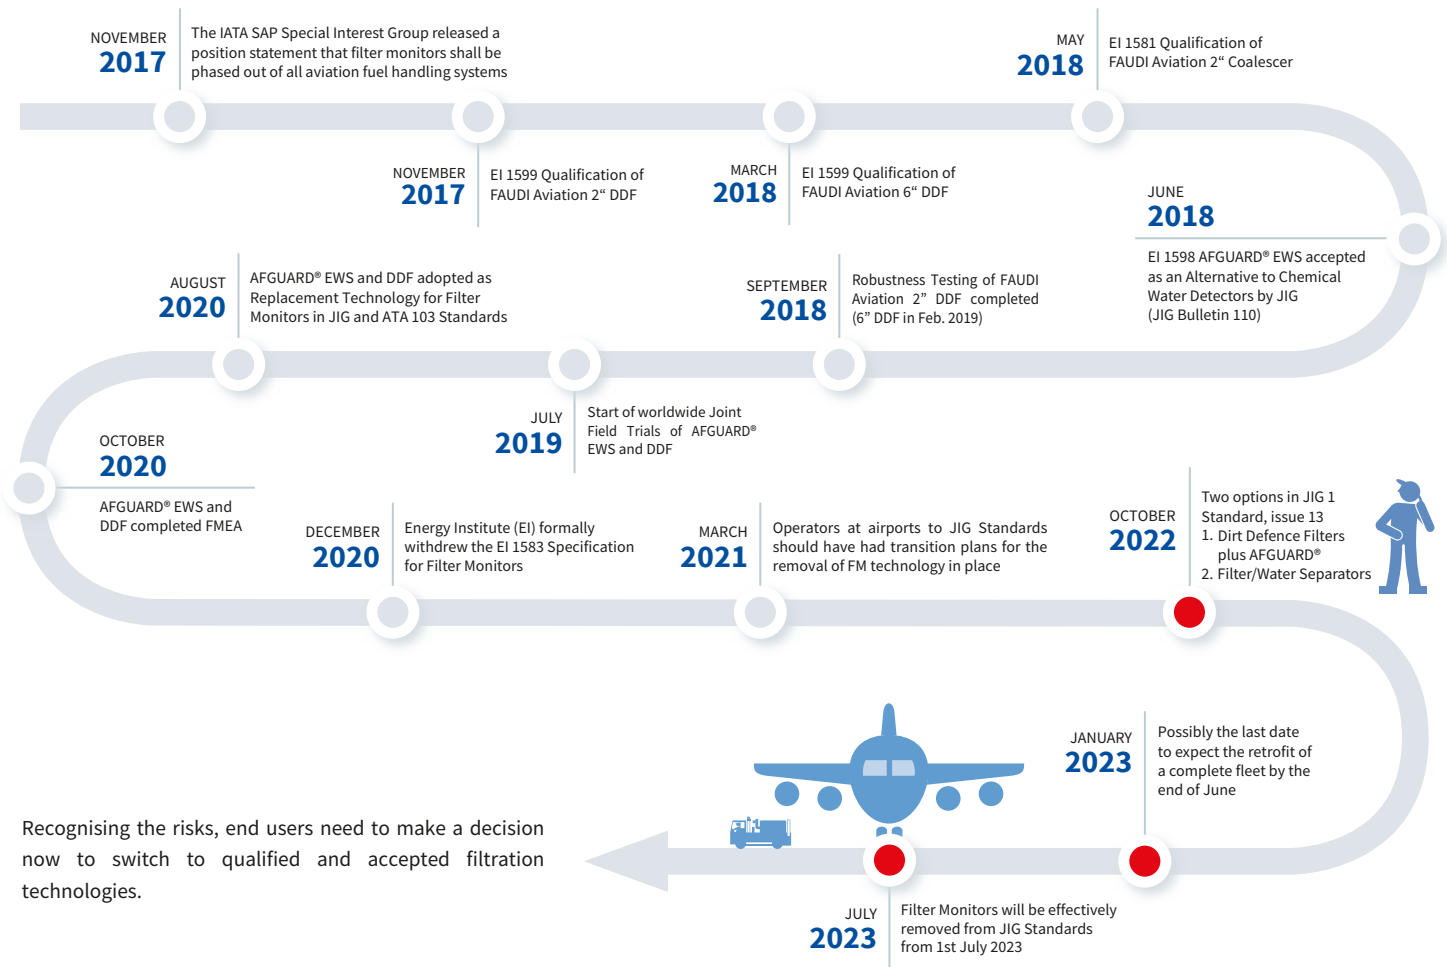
NOVEMBER
2017
The IATA SAP Special Interest Group released a position statement that filter monitors shall be phased out of all aviation fuel handling systems

MAY
2018
EI 1581 Qualification of FAUDI Aviation 2“ Coalescer

NOVEMBER
2017
EI 1599 Qualification of FAUDI Aviation 2“ DDF

MARCH
2018
EI 1599 Qualification of FAUDI Aviation 6“ DDF

JUNE
2018
EI 1598 AFGUARD® EWS accepted as an Alternative to Chemical Water Detectors by JIG (JIG Bulletin 110)

AUGUST
2020
AFGUARD® EWS and DDF adopted as Replacement Technology for Filter Monitors in JIG and ATA 103 Standards

SEPTEMBER
2018
Robustness Testing of FAUDI Aviation 2” DDF completed (6” DDF in Feb. 2019)

JULY
2019
Start of worldwide Joint Field Trials of AFGUARD® EWS and DDF

OCTOBER
2020
AFGUARD® EWS and DDF completed FMEA

DECEMBER
2020
Energy Institute (EI) formally withdrew the EI 1583 Specification for Filter Monitors

MARCH
2021
Operators at airports to JIG Standards should have had transition plans for the removal of FM technology in place

OCTOBER
2022
Two options in JIG 1 Standard, issue 13
1. Dirt Defence Filters plus AFGUARD®
2. Filter/Water Separators

JANUARY
2023
Possibly the last date to expect the retrofit of a complete fleet by the end of June

Recognising the risks, end users need to make a decision now to switch to qualified and accepted filtration technologies.

JULY
2023
Filter Monitors will be effectively removed from JIG Standards from 1st July 2023